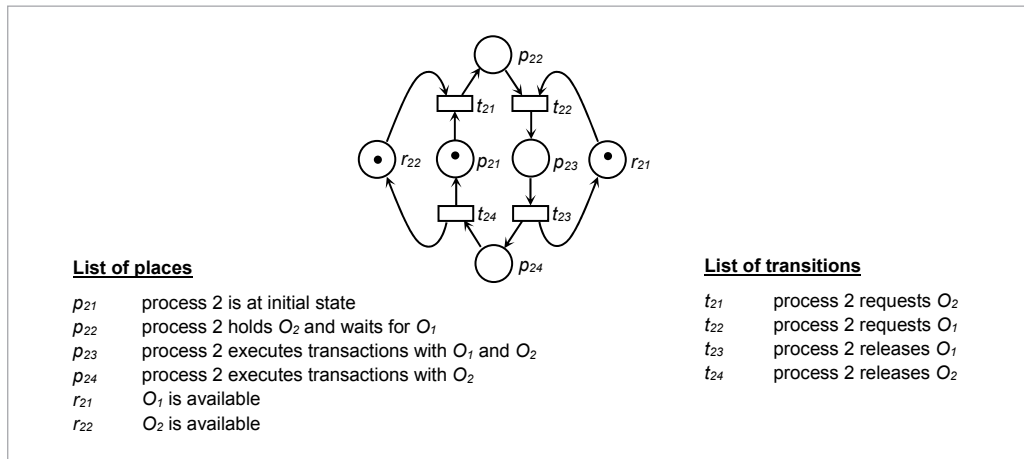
$p_{22}$

$t_{21}$ $t_{22}$

$r_{22}$ $p_{21}$ $p_{23}$ $r_{21}$

$t_{24}$ $t_{23}$

$p_{24}$

**List of places**

$p_{21}$ process 2 is at initial state
$p_{22}$ process 2 holds $O_2$ and waits for $O_1$
$p_{23}$ process 2 executes transactions with $O_1$ and $O_2$
$p_{24}$ process 2 executes transactions with $O_2$
$r_{21}$ $O_1$ is available
$r_{22}$ $O_2$ is available

**List of transitions**

$t_{21}$ process 2 requests $O_2$
$t_{22}$ process 2 requests $O_1$
$t_{23}$ process 2 releases $O_1$
$t_{24}$ process 2 releases $O_2$